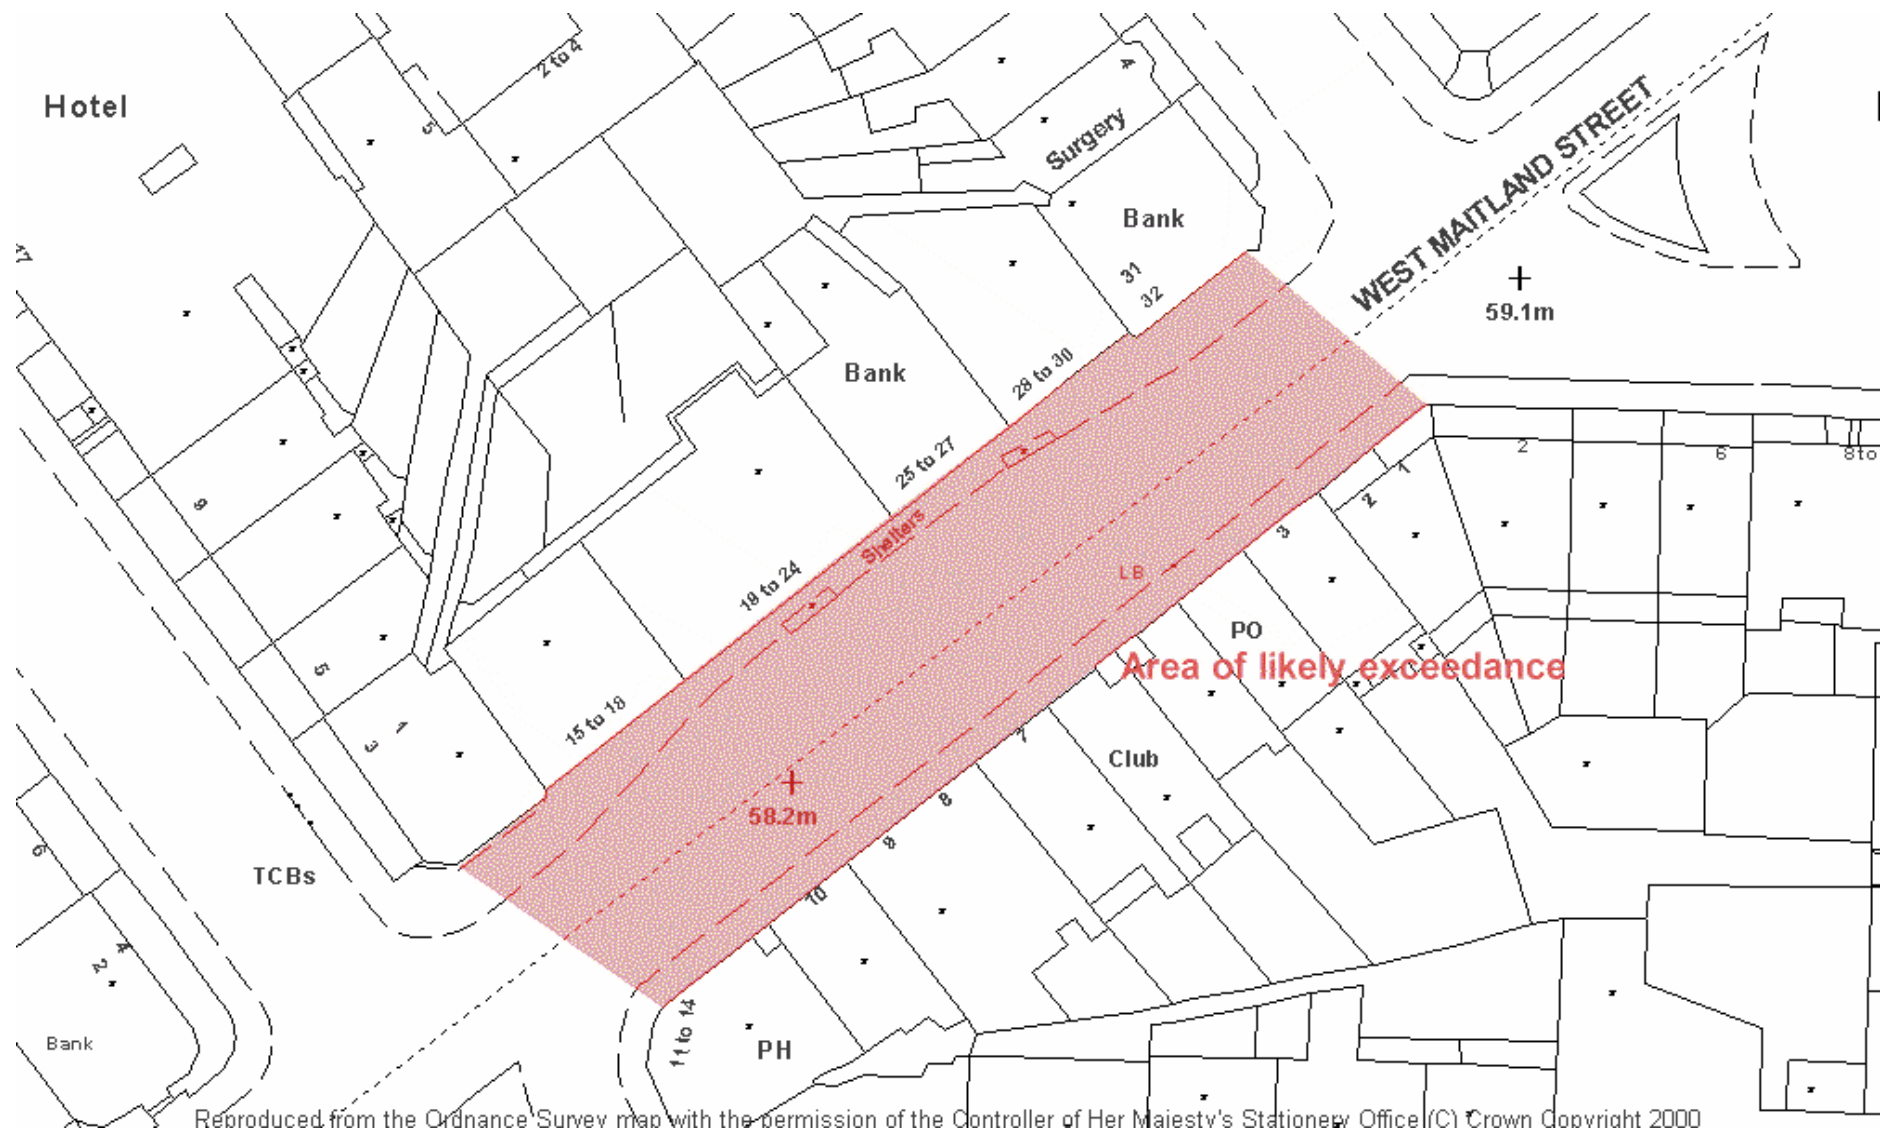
Hotel

2 to 4

5

4

Surgery

Bank

WEST MAITLAND STREET

59.1m

31

32

Bank

28 to 30

25 to 27

Shelters

19 to 24

15 to 18

9

5

1

3

17

2

6

8to

1

2

3

LB

PO

Area of likely exceedance

7

Club

58.2m

8

8

10

TCBs

6

2

4

Bank

11 to 14

PH

Reproduced from the Ordnance Survey map with the permission of the Controller of Her Majesty's Stationery Office (C) Crown Copyright 2000